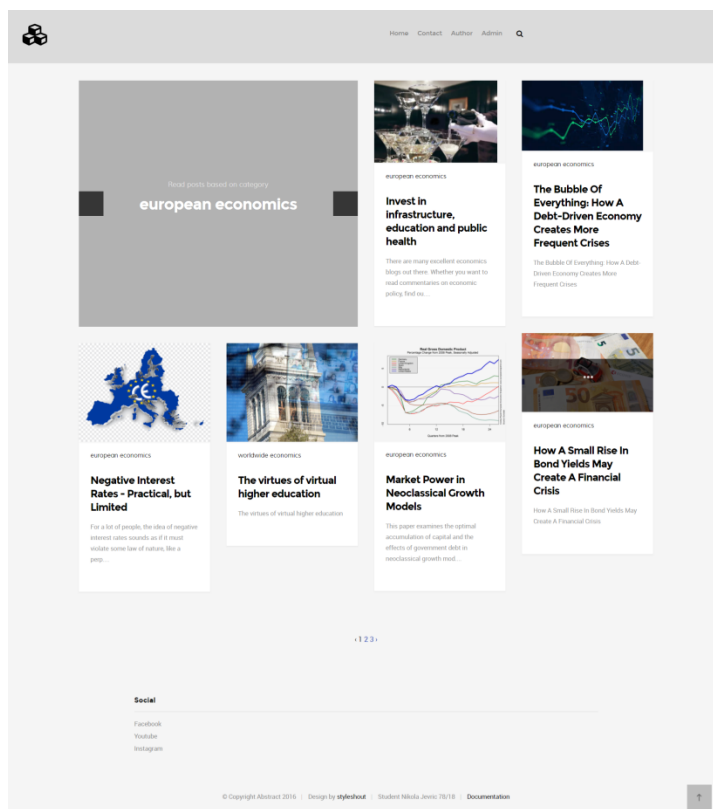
Home Contact Author Admin

Read posts based on category

european economics

european economics

Invest in infrastructure, education and public health

There are many excellent economics blogs out there. Whether you want to read commentaries on economic policy, find ou…

european economics

The Bubble Of Everything: How A Debt-Driven Economy Creates More Frequent Crises

The Bubble Of Everything: How A Debt-Driven Economy Creates More Frequent Crises

european economics

Negative Interest Rates - Practical, but Limited

For a lot of people, the idea of negative interest rates sounds as if it must violate some law of nature, like a perp…

worldwide economics

The virtues of virtual higher education

The virtues of virtual higher education

Real Gross Domestic Product

european economics

Market Power in Neoclassical Growth Models

This paper examines the optimal accumulation of capital and the effects of government debt in neoclassical growth mod…

european economics

How A Small Rise In Bond Yields May Create A Financial Crisis

How A Small Rise In Bond Yields May Create A Financial Crisis

‹ 1 2 3 ›

Social

Facebook
Youtube
Instagram

© Copyright Abstract 2016 | Design by styleshout | Student Nikola Jevric 78/18 | Documentation